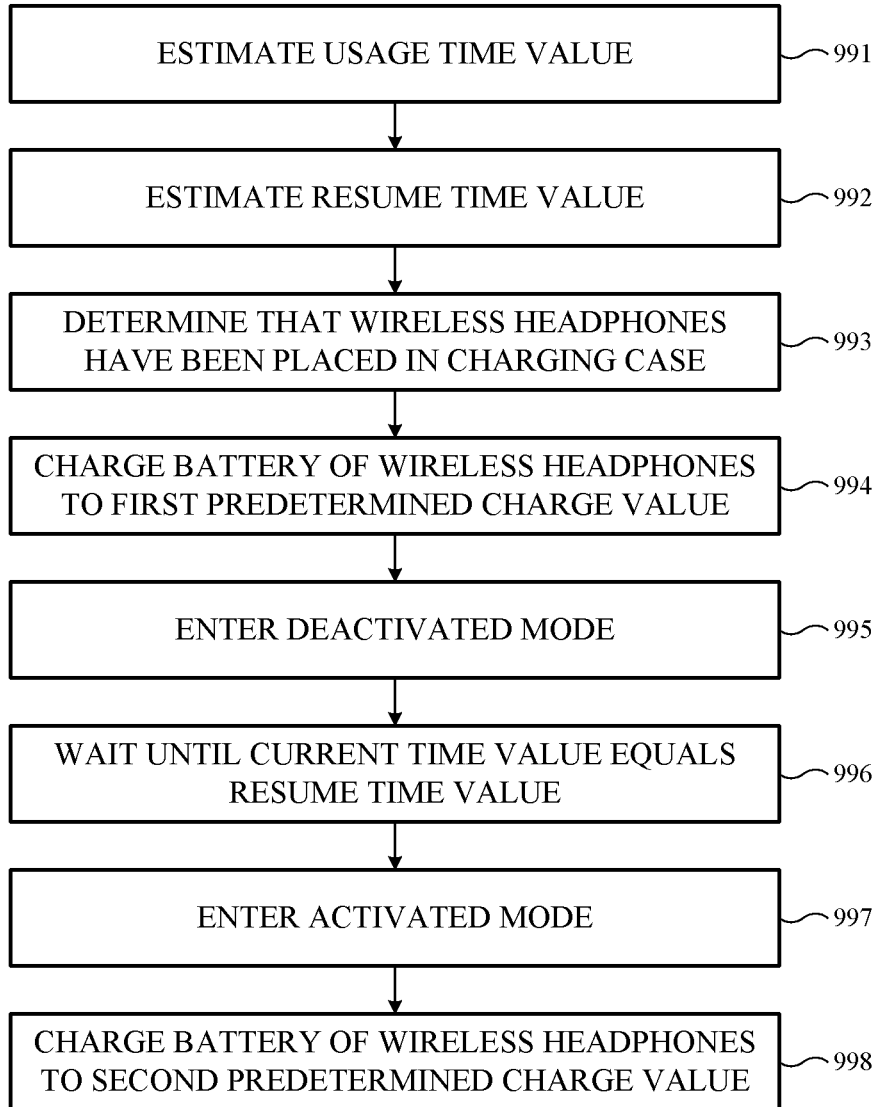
ESTIMATE USAGE TIME VALUE

991

ESTIMATE RESUME TIME VALUE

992

DETERMINE THAT WIRELESS HEADPHONES HAVE BEEN PLACED IN CHARGING CASE

993

CHARGE BATTERY OF WIRELESS HEADPHONES TO FIRST PREDETERMINED CHARGE VALUE

994

ENTER DEACTIVATED MODE

995

WAIT UNTIL CURRENT TIME VALUE EQUALS RESUME TIME VALUE

996

ENTER ACTIVATED MODE

997

CHARGE BATTERY OF WIRELESS HEADPHONES TO SECOND PREDETERMINED CHARGE VALUE

998